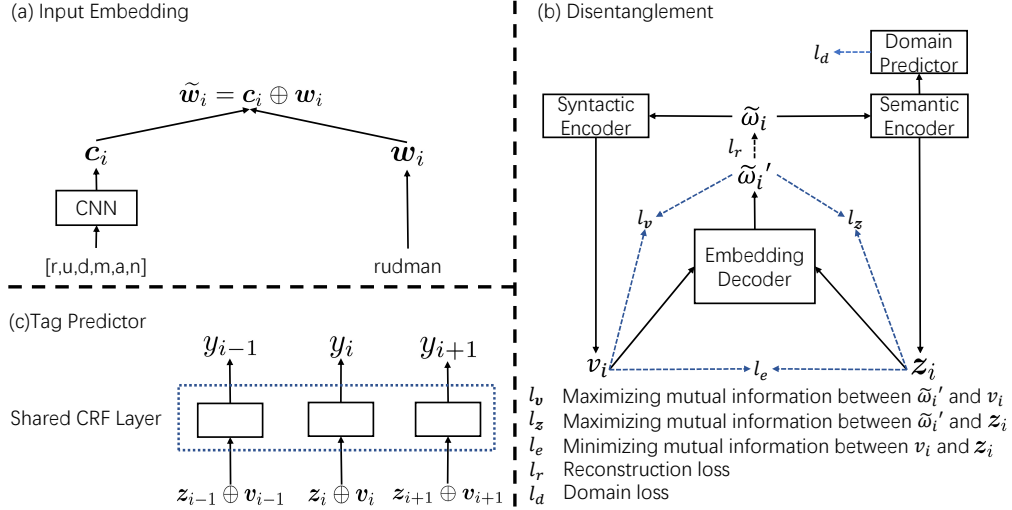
(a) Input Embedding

$\widetilde{\boldsymbol{w}}_i = \boldsymbol{c}_i \oplus \boldsymbol{w}_i$

$\boldsymbol{c}_i$

$\boldsymbol{w}_i$

CNN

[r,u,d,m,a,n]

rudman

(b) Disentanglement

$l_d$

Domain Predictor

Syntactic Encoder

$\widetilde{\omega}_i$

Semantic Encoder

$l_r$

$\widetilde{\omega}_i{}'$

$l_v$

$l_z$

Embedding Decoder

$v_i$

$l_e$

$z_i$

(c)Tag Predictor

$y_{i-1}$

$y_i$

$y_{i+1}$

Shared CRF Layer

$\boldsymbol{z}_{i-1} \oplus \boldsymbol{v}_{i-1}$

$\boldsymbol{z}_i \oplus \boldsymbol{v}_i$

$\boldsymbol{z}_{i+1} \oplus \boldsymbol{v}_{i+1}$

$l_v$ Maximizing mutual information between $\widetilde{\omega}_i{}'$ and $v_i$
$l_z$ Maximizing mutual information between $\widetilde{\omega}_i{}'$ and $z_i$
$l_e$ Minimizing mutual information between $v_i$ and $z_i$
$l_r$ Reconstruction loss
$l_d$ Domain loss